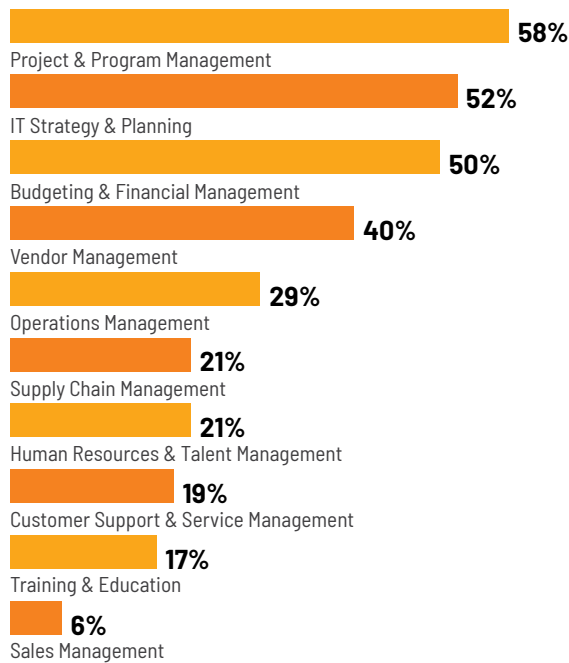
58%
Project & Program Management

52%
IT Strategy & Planning

50%
Budgeting & Financial Management

40%
Vendor Management

29%
Operations Management

21%
Supply Chain Management

21%
Human Resources & Talent Management

19%
Customer Support & Service Management

17%
Training & Education

6%
Sales Management